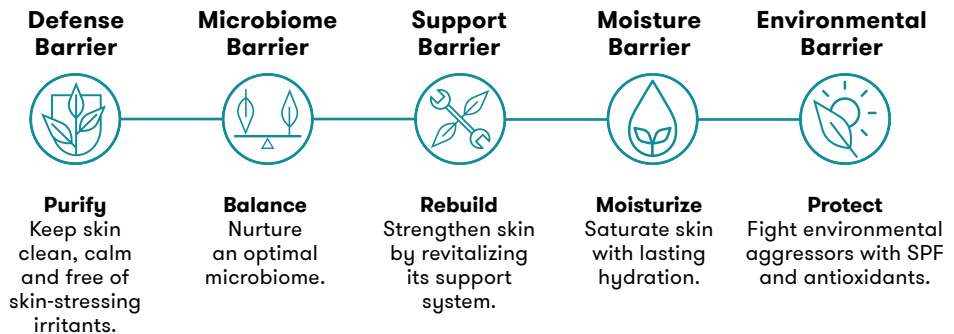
Defense Barrier

Microbiome Barrier

Support Barrier

Moisture Barrier

Environmental Barrier

Purify
Keep skin clean, calm and free of skin-stressing irritants.

Balance
Nurture an optimal microbiome.

Rebuild
Strengthen skin by revitalizing its support system.

Moisturize
Saturate skin with lasting hydration.

Protect
Fight environmental aggressors with SPF and antioxidants.